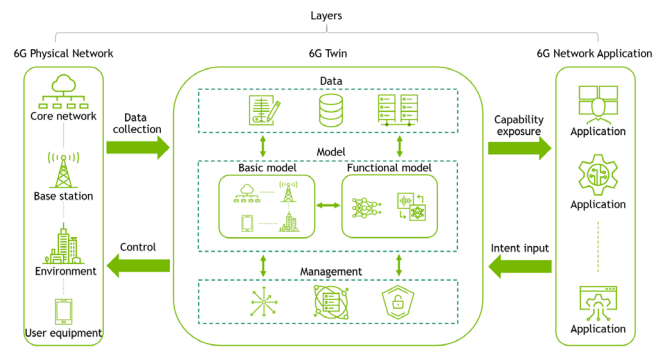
Layers

6G Physical Network

Core network

Base station

Environment

User equipment

Data collection

Control

6G Twin

Data

Model

Basic model

Functional model

Management

6G Network Application

Capability exposure

Intent input

Application

Application

Application